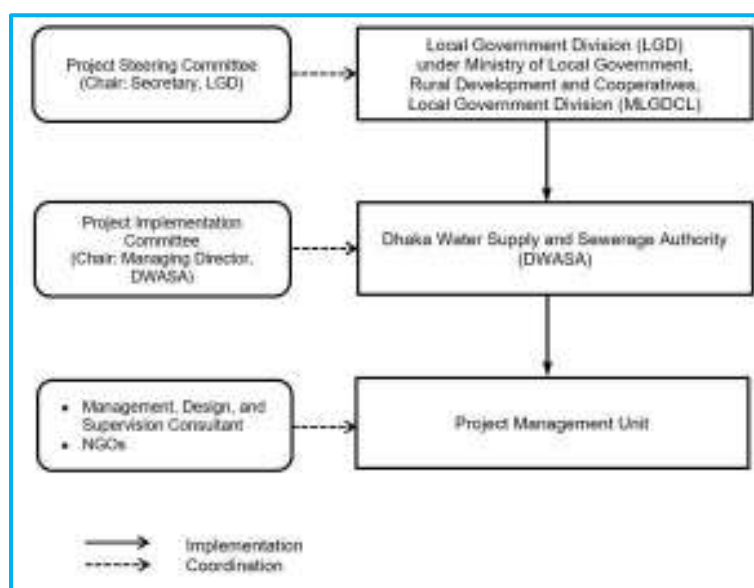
Project Steering Committee
(Chair: Secretary, LGD)

Local Government Division (LGD)
under Ministry of Local Government,
Rural Development and Cooperatives,
Local Government Division (MLGDCL)

Project Implementation
Committee
(Chair: Managing Director,
DWASA)

Dhaka Water Supply and Sewerage Authority
(DWASA)

• Management, Design, and Supervision Consultant
• NGOs

Project Management Unit

Implementation
Coordination